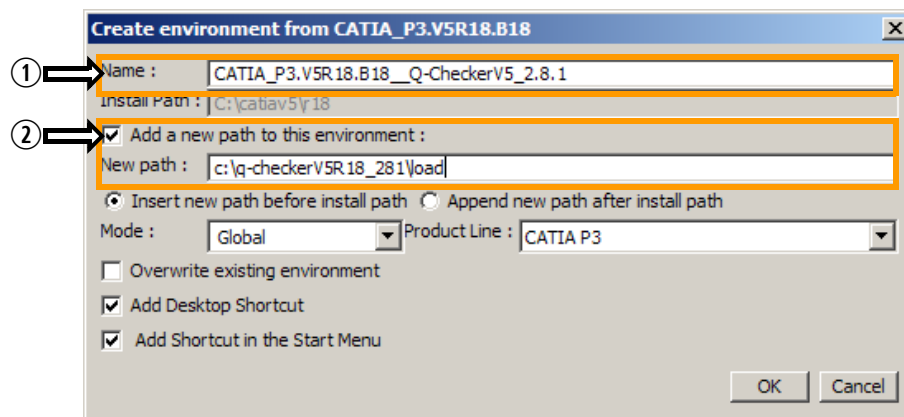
Create environment from CATIA_P3.V5R18.B18

①

Name : CATIA_P3.V5R18.B18__Q-CheckerV5_2.8.1

Install Path : C:\catiav5\r18

②

Add a new path to this environment :

New path : c:\q-checkerV5R18_281\load

Insert new path before install path

Append new path after install path

Mode : Global

Product Line : CATIA P3

Overwrite existing environment

Add Desktop Shortcut

Add Shortcut in the Start Menu

OK

Cancel